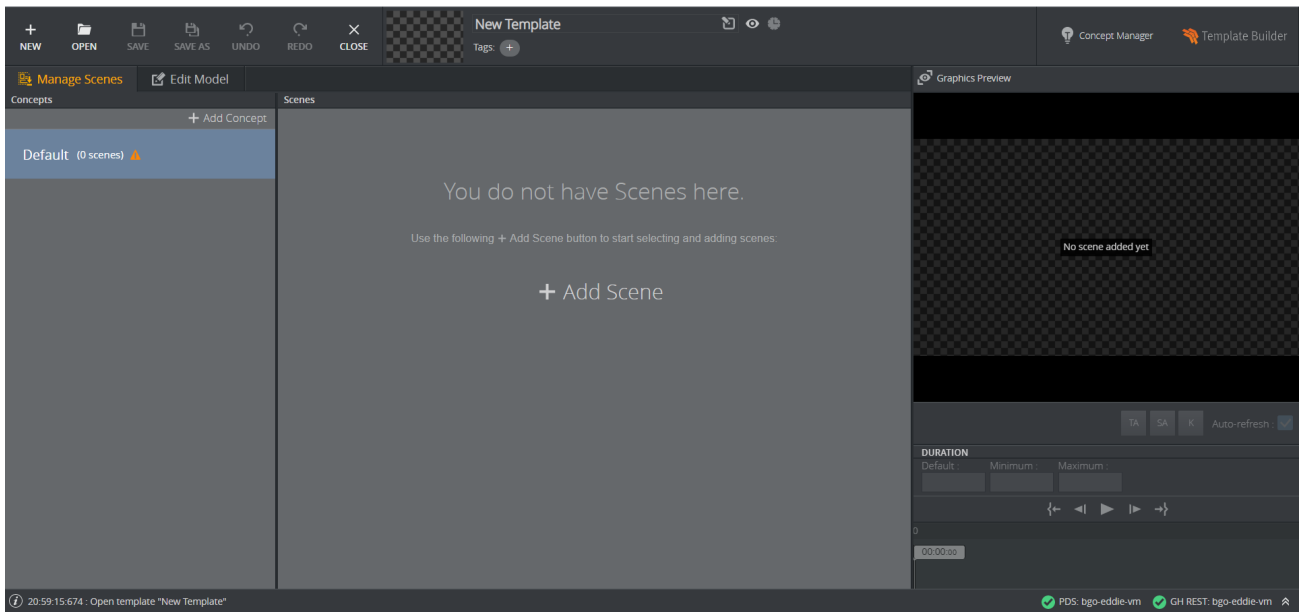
NEW OPEN SAVE SAVE AS UNDO REDO CLOSE

New Template

Tags:

Concept Manager

Template Builder

Manage Scenes

Edit Model

Graphics Preview

Concepts

+ Add Concept

Default (0 scenes)

Scenes

You do not have Scenes here.

Use the following + Add Scene button to start selecting and adding scenes:

+ Add Scene

No scene added yet

TA SA K Auto-refresh :

DURATION

Default : Minimum : Maximum :

0

00:00:00

20:59:15:674 : Open template "New Template"

PDS: bgo-eddie-vm GH REST: bgo-eddie-vm